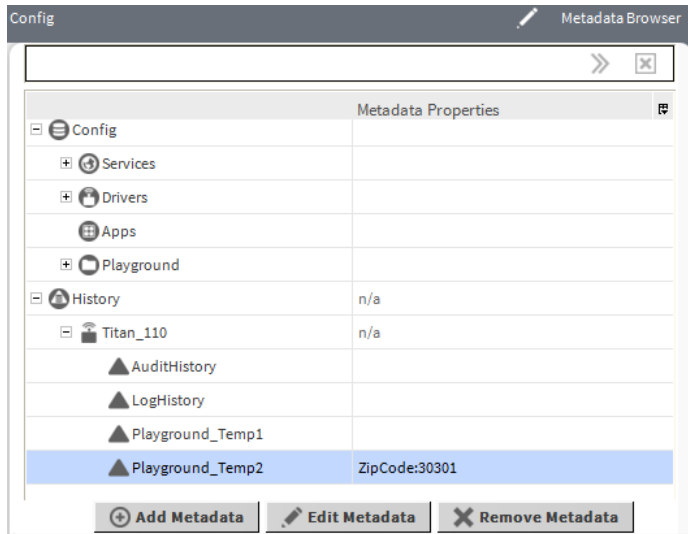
Config

Metadata Browser

| | Metadata Properties |
|---|---|
| Config | |
| Services | |
| Drivers | |
| Apps | |
| Playground | |
| History | n/a |
| Titan_110 | n/a |
| AuditHistory | |
| LogHistory | |
| Playground_Temp1 | |
| Playground_Temp2 | ZipCode:30301 |

Add Metadata

Edit Metadata

Remove Metadata